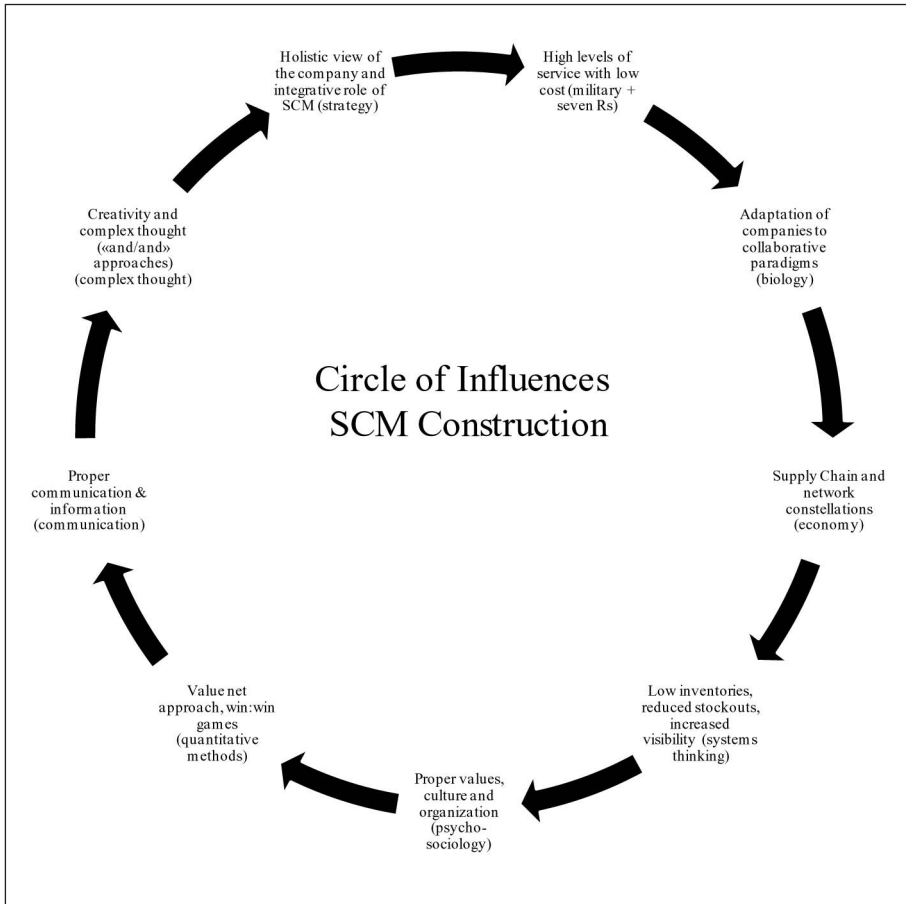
Holistic view of the company and integrative role of SCM (strategy)

High levels of service with low cost (military + seven Rs)

Adaptation of companies to collaborative paradigms (biology)

Supply Chain and network constellations (economy)

Low inventories, reduced stockouts, increased visibility (systems thinking)

Proper values, culture and organization (psycho-sociology)

Value net approach, win:win games (quantitative methods)

Proper communication & information (communication)

Creativity and complex thought («and/and» approaches) (complex thought)

Circle of Influences SCM Construction